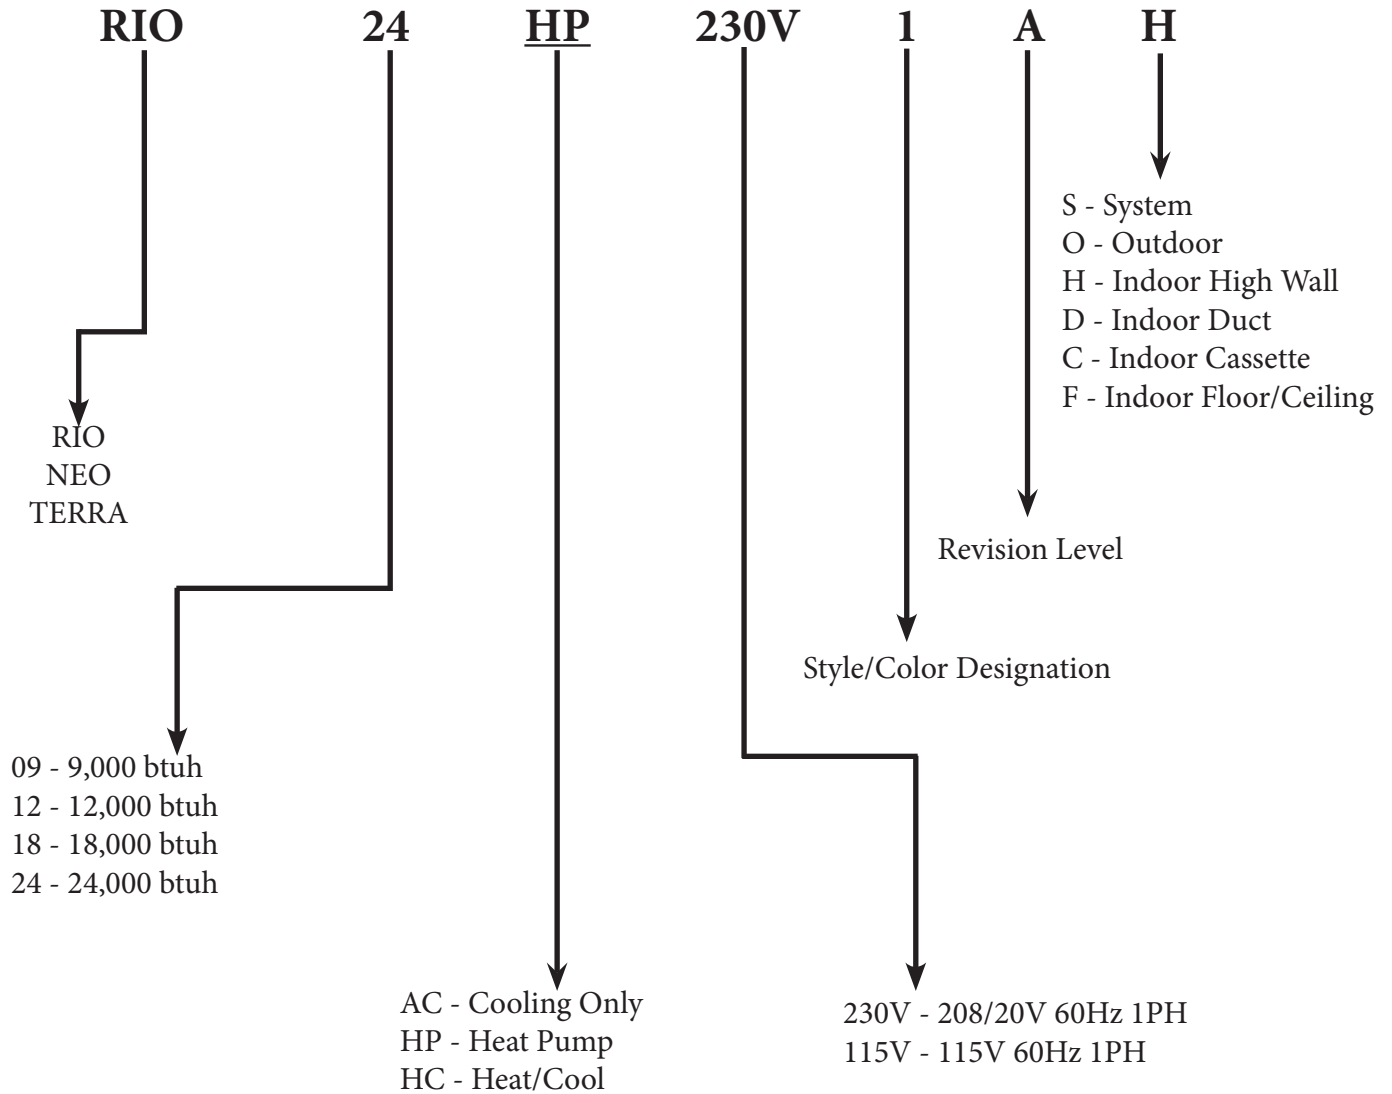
RIO 24 HP 230V 1 A H

S - System
O - Outdoor
H - Indoor High Wall
D - Indoor Duct
C - Indoor Cassette
F - Indoor Floor/Ceiling

RIO
NEO
TERRA

Revision Level

Style/Color Designation

09 - 9,000 btuh
12 - 12,000 btuh
18 - 18,000 btuh
24 - 24,000 btuh

AC - Cooling Only
HP - Heat Pump
HC - Heat/Cool

230V - 208/20V 60Hz 1PH
115V - 115V 60Hz 1PH